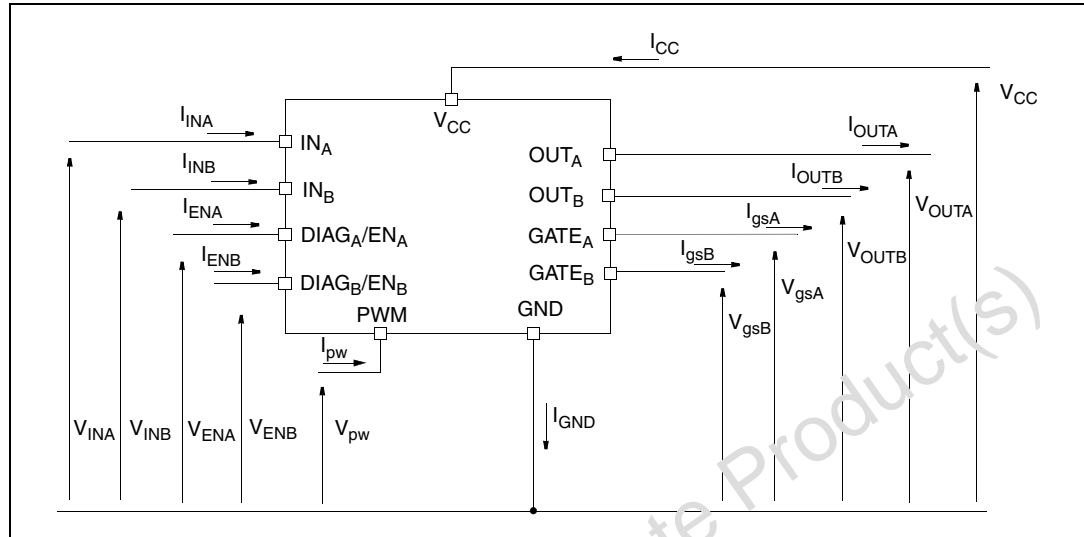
$I_{CC}$

$V_{CC}$

$I_{INA}$

$IN_A$

$V_{CC}$

$OUT_A$

$I_{OUTA}$

$I_{INB}$

$IN_B$

$OUT_B$

$I_{OUTB}$

$I_{ENA}$

$DIAG_A/EN_A$

$GATE_A$

$I_{gsA}$

$V_{OUTA}$

$I_{ENB}$

$DIAG_B/EN_B$

$GATE_B$

$I_{gsB}$

$V_{OUTB}$

PWM

GND

$V_{gsA}$

$I_{pw}$

$V_{gsB}$

$I_{GND}$

$V_{INA}$ $V_{INB}$ $V_{ENA}$ $V_{ENB}$ $V_{pw}$

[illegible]te Product(s)